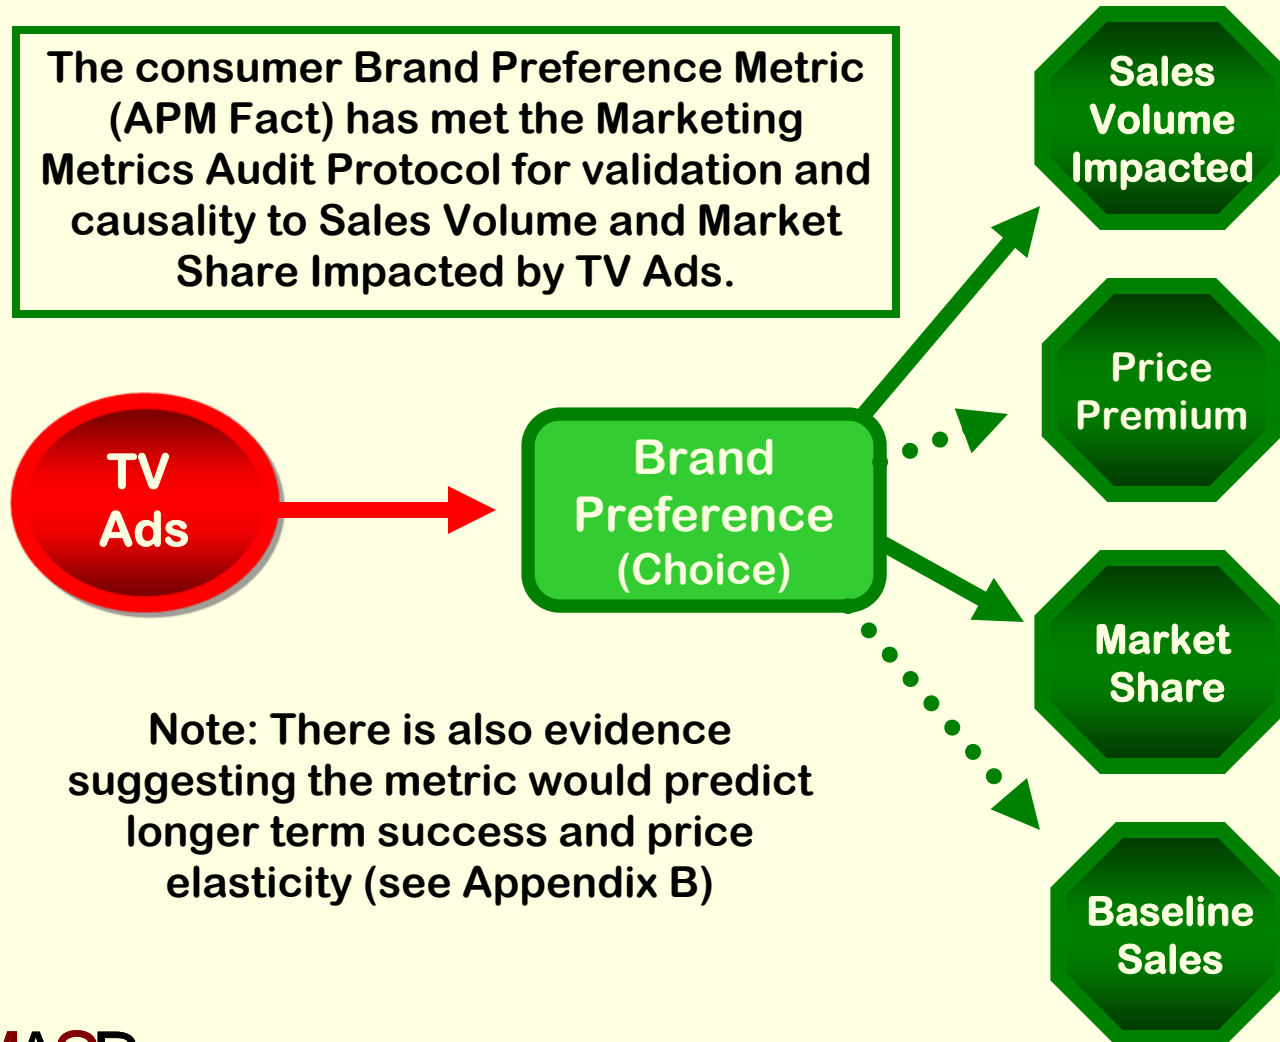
The consumer Brand Preference Metric (APM Fact) has met the Marketing Metrics Audit Protocol for validation and causality to Sales Volume and Market Share Impacted by TV Ads.

Sales Volume Impacted

TV Ads

Brand Preference (Choice)

Price Premium

Market Share

Note: There is also evidence suggesting the metric would predict longer term success and price elasticity (see Appendix B)

Baseline Sales

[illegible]